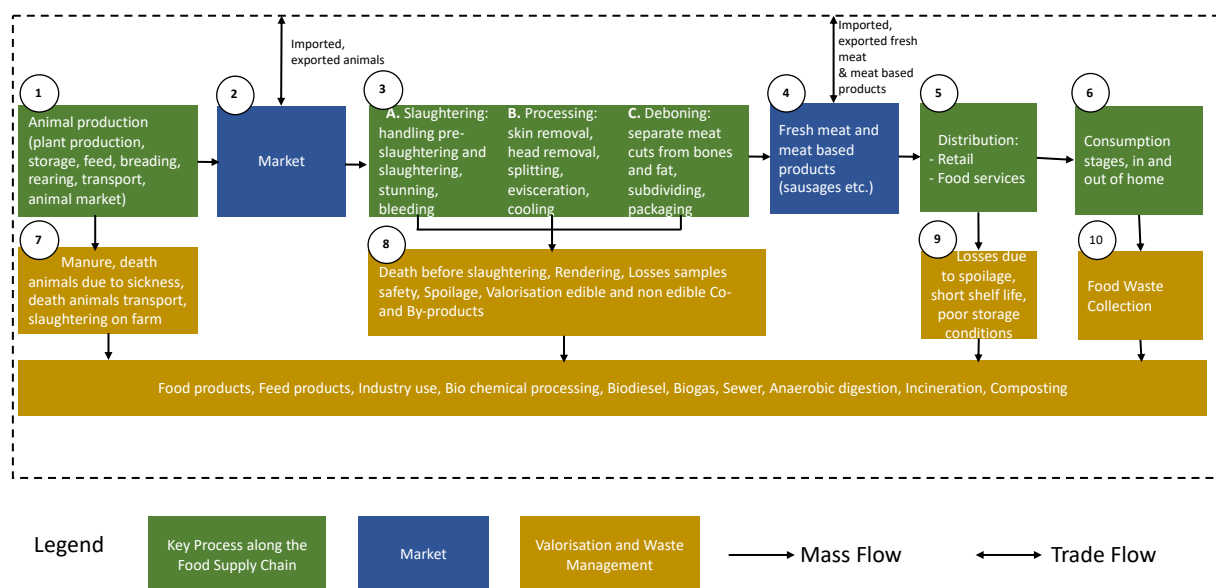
Imported, exported animals

Imported, exported fresh meat & meat based products

1
Animal production (plant production, storage, feed, breading, rearing, transport, animal market)

2
Market

3
A. Slaughtering: handling pre-slaughtering and slaughtering, stunning, bleeding

B. Processing: skin removal, head removal, splitting, evisceration, cooling

C. Deboning: separate meat cuts from bones and fat, subdividing, packaging

4
Fresh meat and meat based products (sausages etc.)

5
Distribution:
- Retail
- Food services

6
Consumption stages, in and out of home

7
Manure, death animals due to sickness, death animals transport, slaughtering on farm

8
Death before slaughtering, Rendering, Losses samples safety, Spoilage, Valorisation edible and non edible Co- and By-products

9
Losses due to spoilage, short shelf life, poor storage conditions

10
Food Waste Collection

Food products, Feed products, Industry use, Bio chemical processing, Biodiesel, Biogas, Sewer, Anaerobic digestion, Incineration, Composting

Legend
Key Process along the Food Supply Chain
Market
Valorisation and Waste Management
Mass Flow
Trade Flow